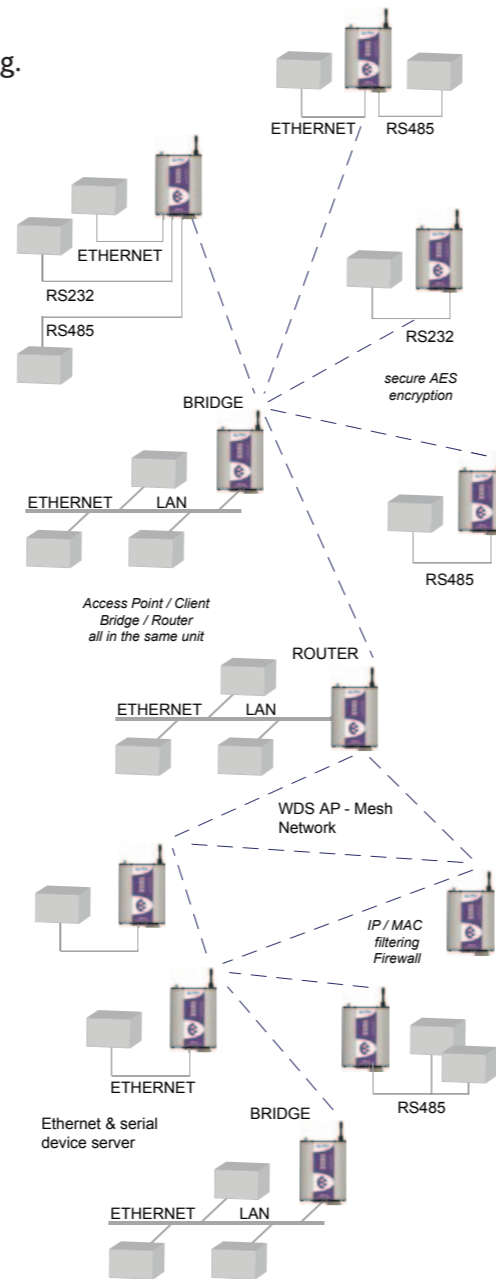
g.

ETHERNET RS485

ETHERNET

RS232

RS485

RS232

secure AES encryption

BRIDGE

ETHERNET LAN

RS485

Access Point / Client Bridge / Router all in the same unit

ROUTER

ETHERNET LAN

WDS AP - Mesh Network

IP / MAC filtering Firewall

ETHERNET

RS485

Ethernet & serial device server

BRIDGE

ETHERNET LAN